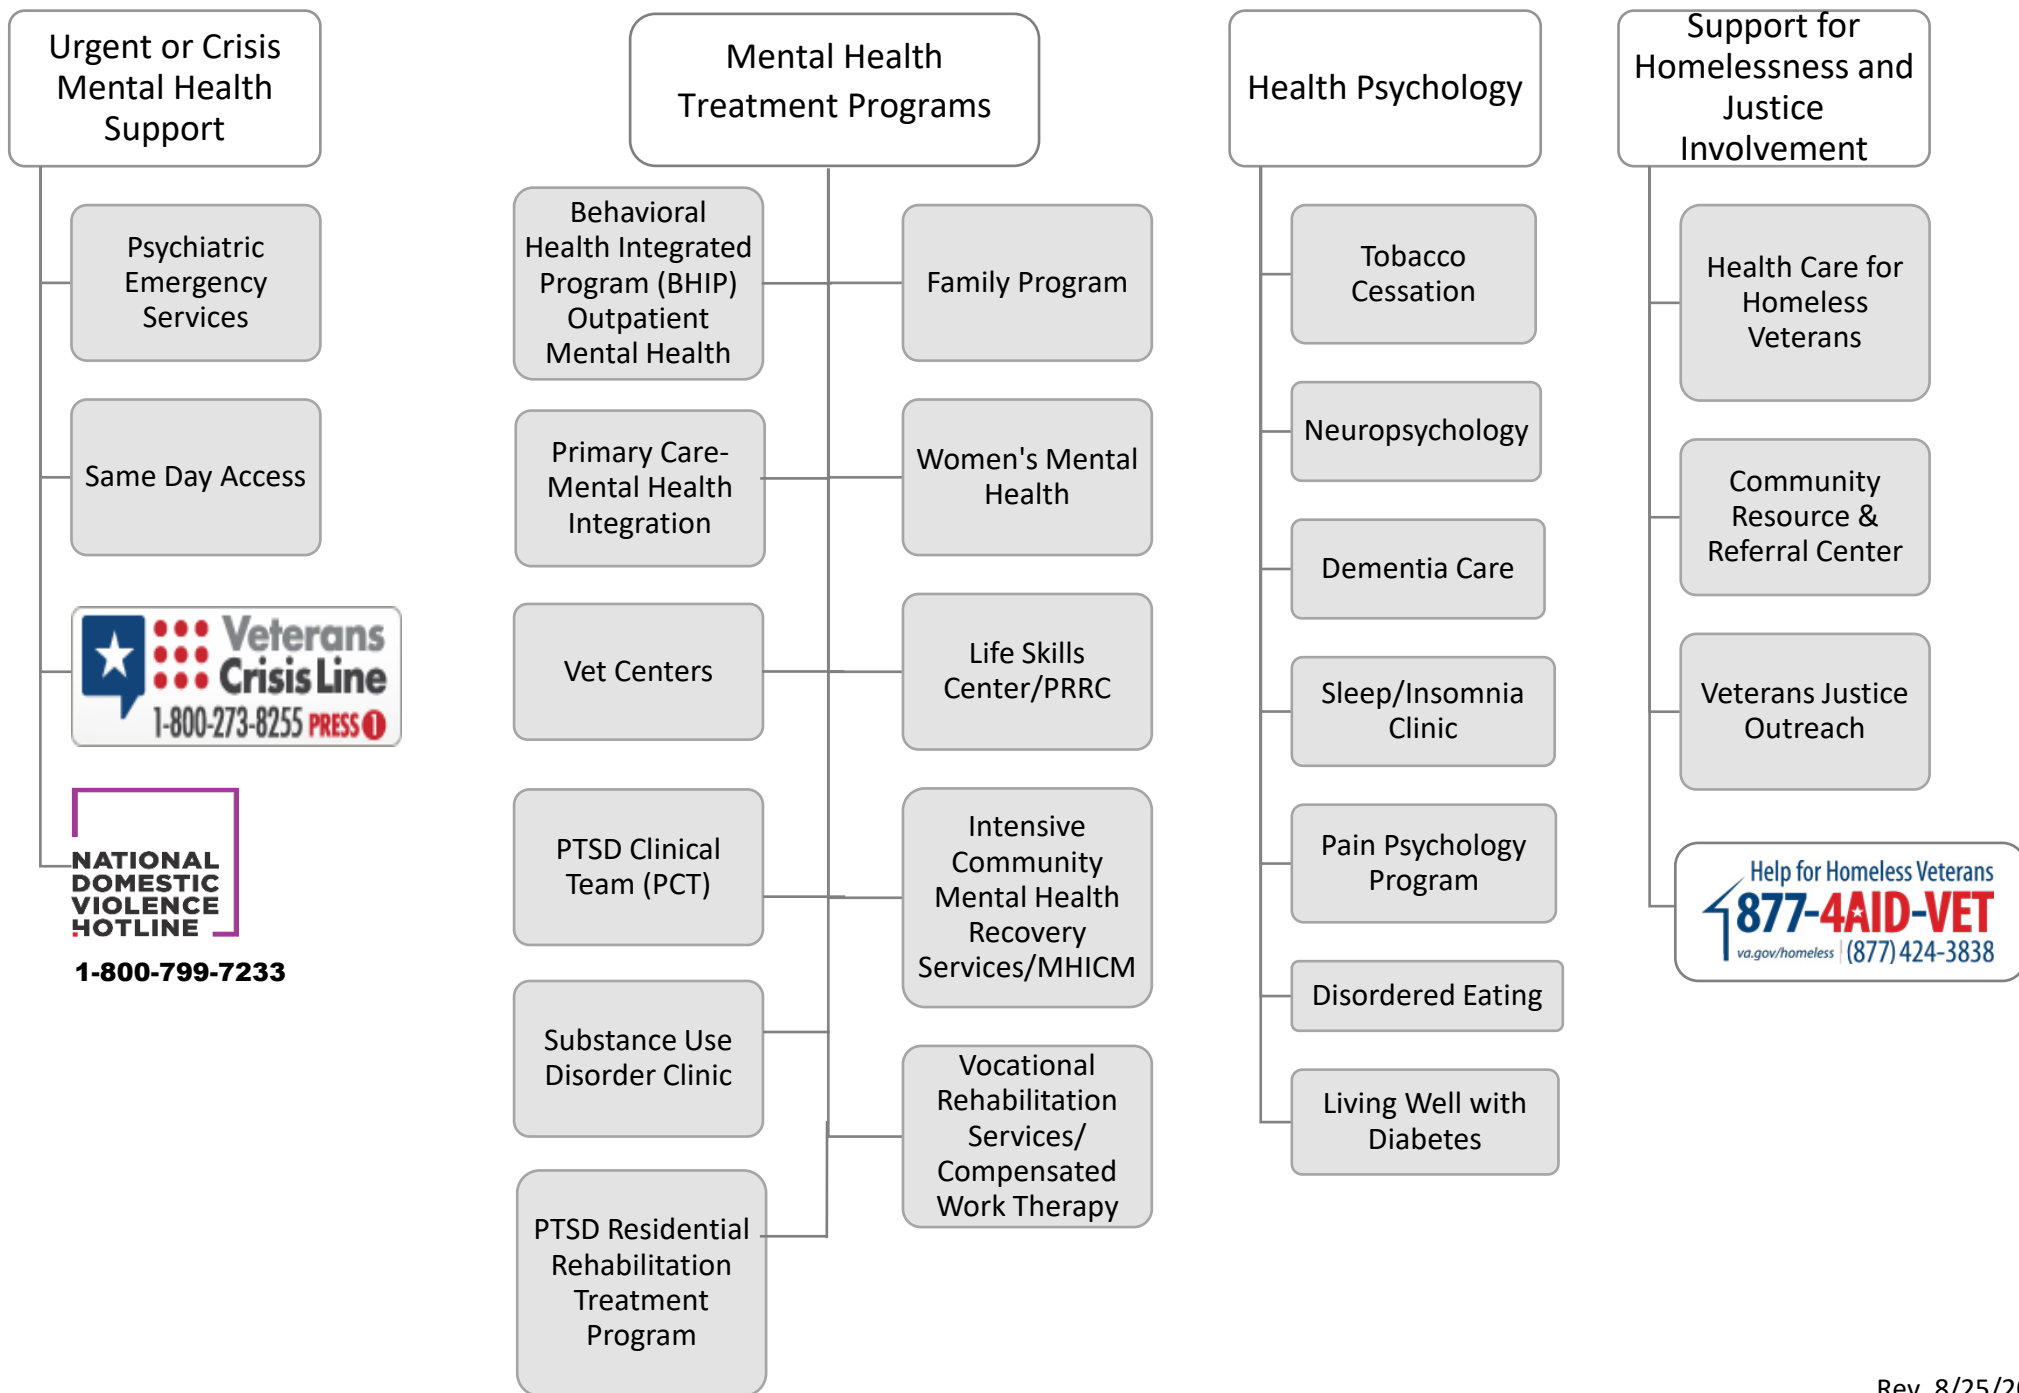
Urgent or Crisis Mental Health Support

Psychiatric Emergency Services

Same Day Access

Veterans Crisis Line 1-800-273-8255 PRESS 1

NATIONAL DOMESTIC VIOLENCE HOTLINE
1-800-799-7233

Mental Health Treatment Programs

Behavioral Health Integrated Program (BHIP) Outpatient Mental Health

Family Program

Primary Care-Mental Health Integration

Women's Mental Health

Vet Centers

Life Skills Center/PRRC

PTSD Clinical Team (PCT)

Intensive Community Mental Health Recovery Services/MHICM

Substance Use Disorder Clinic

Vocational Rehabilitation Services/ Compensated Work Therapy

PTSD Residential Rehabilitation Treatment Program

Health Psychology

Tobacco Cessation

Neuropsychology

Dementia Care

Sleep/Insomnia Clinic

Pain Psychology Program

Disordered Eating

Living Well with Diabetes

Support for Homelessness and Justice Involvement

Health Care for Homeless Veterans

Community Resource & Referral Center

Veterans Justice Outreach

Help for Homeless Veterans
877-4AID-VET
va.gov/homeless (877) 424-3838

Rev. 8/25/2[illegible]